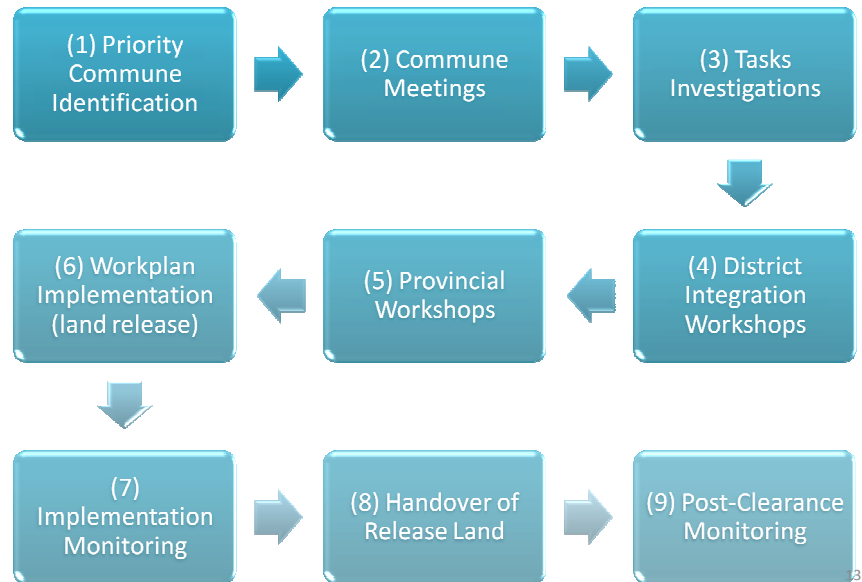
(1) Priority Commune Identification

(2) Commune Meetings

(3) Tasks Investigations

(4) District Integration Workshops

(5) Provincial Workshops

(6) Workplan Implementation (land release)

(7) Implementation Monitoring

(8) Handover of Release Land

(9) Post-Clearance Monitoring

13